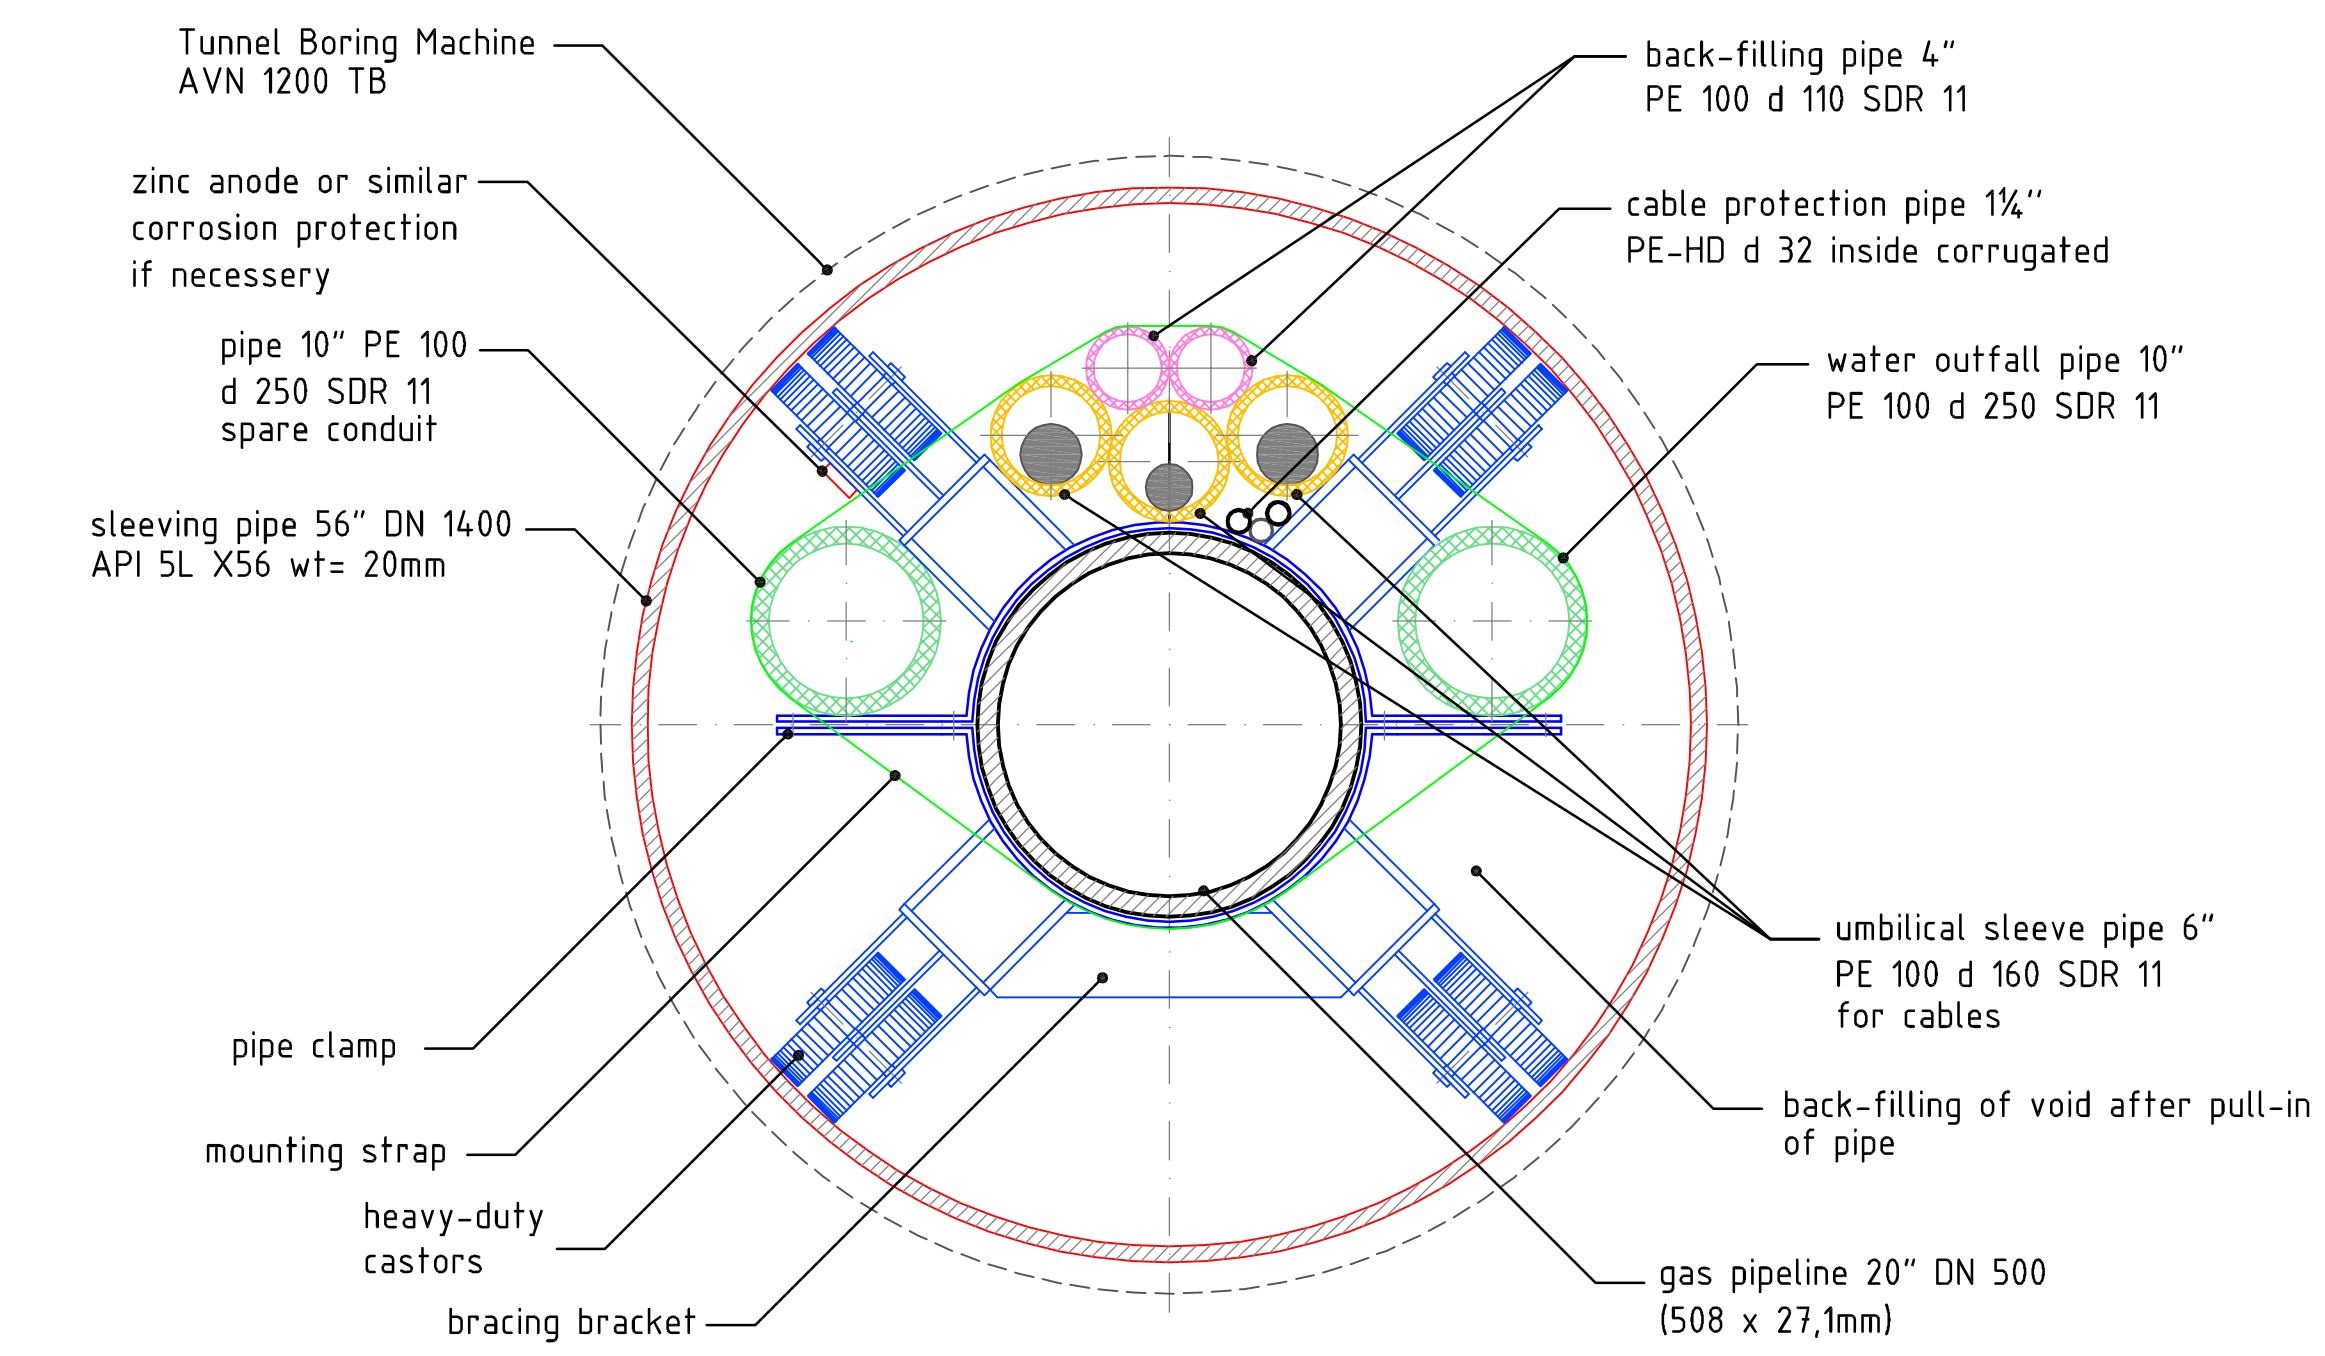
Tunnel Boring Machine
AVN 1200 TB

zinc anode or similar
corrosion protection
if necessery

pipe 10" PE 100
d 250 SDR 11
spare conduit

sleeving pipe 56" DN 1400
API 5L X56 wt= 20mm

pipe clamp

mounting strap

heavy-duty
castors

bracing bracket

back-filling pipe 4"
PE 100 d 110 SDR 11

cable protection pipe 1¼"
PE-HD d 32 inside corrugated

water outfall pipe 10"
PE 100 d 250 SDR 11

umbilical sleeve pipe 6"
PE 100 d 160 SDR 11
for cables

back-filling of void after pull-in
of pipe

gas pipeline 20" DN 500
(508 x 27,1mm)